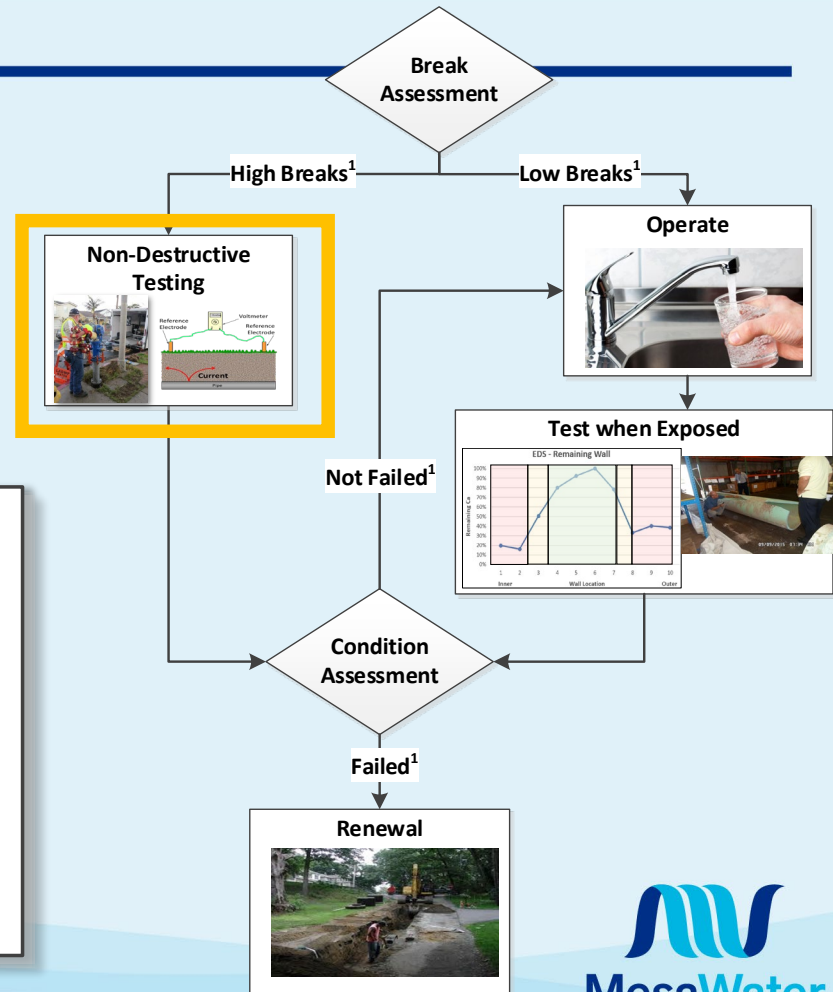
Break Assessment

High Breaks$^1$

Low Breaks$^1$

Non-Destructive Testing

Reference Electrode

Voltmeter

Reference Electrode

Current

Pipe

Operate

Test when Exposed

EDS - Remaining Wall

100%
90%
80%
70%
60%
50%
40%
30%
20%
10%
0%

Remaining Ca

1 2 3 4 5 6 7 8 9 10

Inner

Wall Location

Outer

Not Failed$^1$

Condition Assessment

Failed$^1$

Renewal

MesaWater